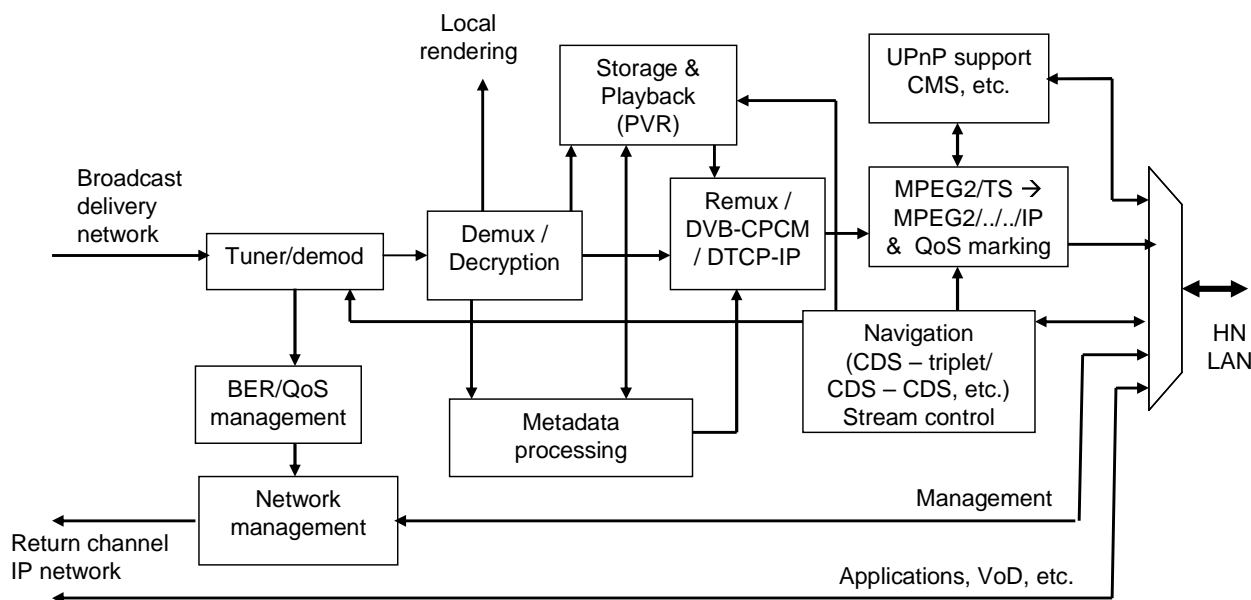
Local rendering

Storage & Playback (PVR)

UPnP support CMS, etc.

Broadcast delivery network

Tuner/demod

Demux / Decryption

Remux / DVB-CPCM / DTCP-IP

MPEG2/TS → MPEG2/../../IP & QoS marking

HN LAN

Navigation (CDS – triplet/ CDS – CDS, etc.) Stream control

BER/QoS management

Metadata processing

Network management

Management

Return channel IP network

Applications, VoD, etc.